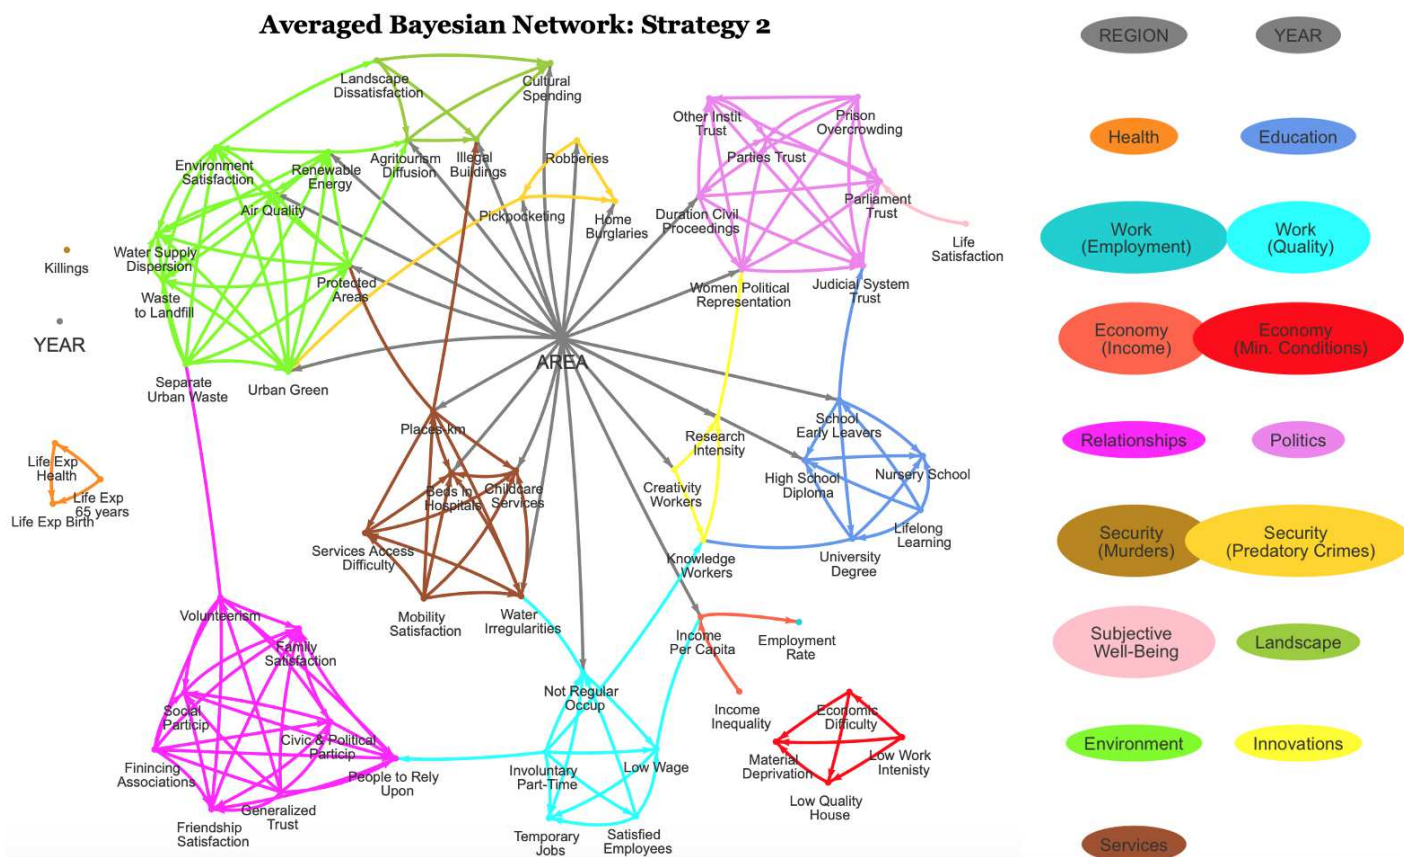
Averaged Bayesian Network: Strategy 2

Landscape Dissatisfaction
Cultural Spending
Environment Satisfaction
Renewable Energy
Agritourism Diffusion
Illegal Buildings
Robberies
Other Instit Trust
Prison Overcrowding
Parties Trust
Air Quality
Pickpocketing
Home Burglaries
Duration Civil Proceedings
Parliament Trust
Life Satisfaction
Killings
Water Supply Dispersion
Waste to Landfill
Protected Areas
Women Political Representation
Judicial System Trust
YEAR
AREA
Separate Urban Waste
Urban Green
School Early Leavers
Places-km
Research Intensity
Life Exp Health
Life Exp 65 years
Life Exp Birth
Beds in Hospitals
Childcare Services
Creativity Workers
High School Diploma
Nursery School
Lifelong Learning
Services Access Difficulty
Knowledge Workers
University Degree
Volunteerism
Mobility Satisfaction
Water Irregularities
Family Satisfaction
Income Per Capita
Employment Rate
Not Regular Occup
Social Particip
Income Inequality
Economic Difficulty
Civic & Political Particip
Financing Associations
People to Rely Upon
Involuntary Part-Time
Low Wage
Material Deprivation
Low Work Intenisty
Generalized Trust
Low Quality House
Friendship Satisfaction
Temporary Jobs
Satisfied Employees

REGION
YEAR
Health
Education
Work (Employment)
Work (Quality)
Economy (Income)
Economy (Min. Conditions)
Relationships
Politics
Security (Murders)
Security (Predatory Crimes)
Subjective Well-Being
Landscape
Environment
Innovations
Services